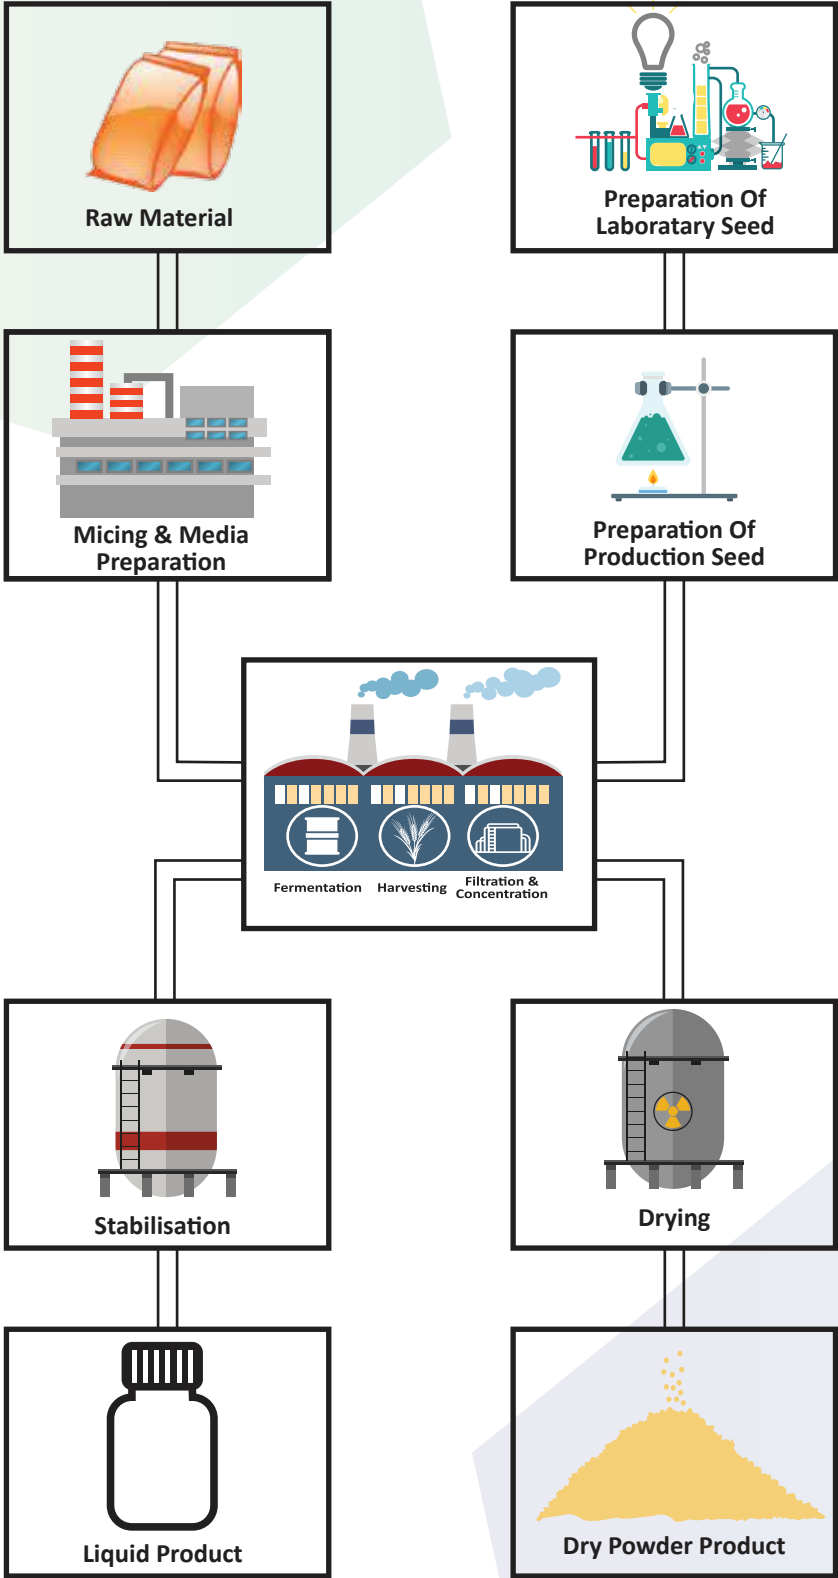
Raw Material

Preparation Of Laboratary Seed

Micing & Media Preparation

Preparation Of Production Seed

Fermentation

Harvesting

Filtration & Concentration

Stabilisation

Drying

Liquid Product

Dry Powder Product